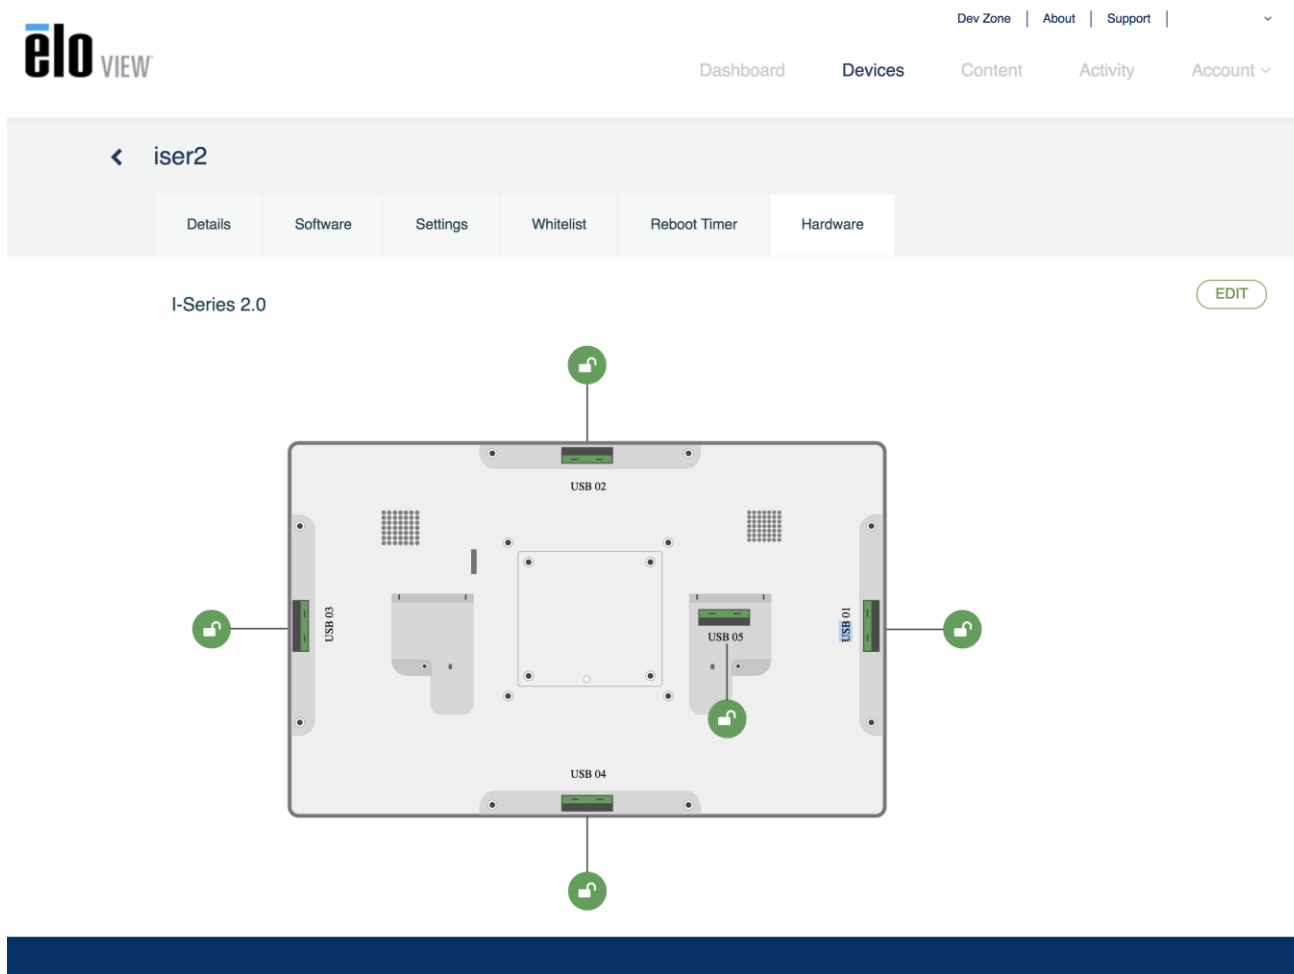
elo VIEW

Dev Zone | About | Support |

Dashboard Devices Content Activity Account

iser2

Details Software Settings Whitelist Reboot Timer Hardware

I-Series 2.0

EDIT

USB 02

USB 03

USB 05

USB 01

USB 04